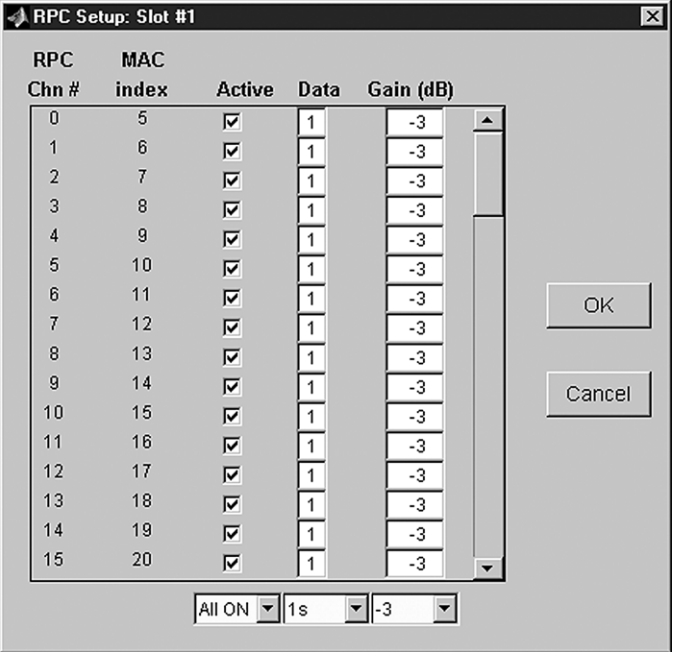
RPC Setup: Slot #1

| RPC Chn # | MAC index | Active | Data | Gain (dB) |
|---|---|---|---|---|
| 0 | 5 | ☑ | 1 | -3 |
| 1 | 6 | ☑ | 1 | -3 |
| 2 | 7 | ☑ | 1 | -3 |
| 3 | 8 | ☑ | 1 | -3 |
| 4 | 9 | ☑ | 1 | -3 |
| 5 | 10 | ☑ | 1 | -3 |
| 6 | 11 | ☑ | 1 | -3 |
| 7 | 12 | ☑ | 1 | -3 |
| 8 | 13 | ☑ | 1 | -3 |
| 9 | 14 | ☑ | 1 | -3 |
| 10 | 15 | ☑ | 1 | -3 |
| 11 | 16 | ☑ | 1 | -3 |
| 12 | 17 | ☑ | 1 | -3 |
| 13 | 18 | ☑ | 1 | -3 |
| 14 | 19 | ☑ | 1 | -3 |
| 15 | 20 | ☑ | 1 | -3 |

OK

Cancel

All ON 1s -3